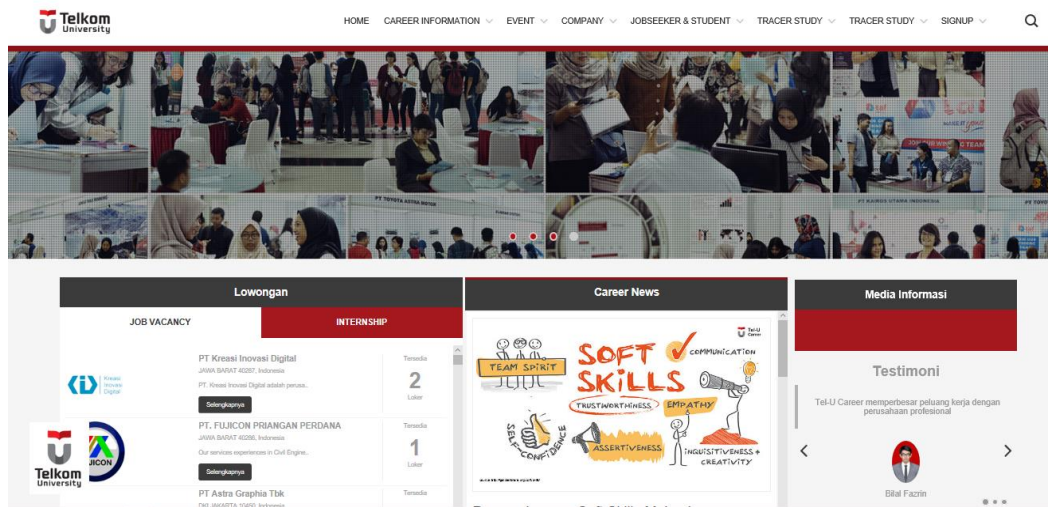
Telkom University

HOME CAREER INFORMATION EVENT COMPANY JOBSEEKER & STUDENT TRACER STUDY TRACER STUDY SIGNUP

Lowongan

JOB VACANCY INTERNSHIP

Kreasi Inovasi Digital

PT Kreasi Inovasi Digital
JAWA BARAT 40287, Indonesia
PT. Kreasi Inovasi Digital adalah perusa..
Selengkapnya

Tersedia
2
Loker

FUJICON

PT. FUJICON PRIANGAN PERDANA
JAWA BARAT 40286, Indonesia
Our services experiences in Civil Engine..
Selengkapnya

Tersedia
1
Loker

PT Astra Graphia Tbk
DKI JAKARTA 10450, Indonesia

Tersedia

Telkom University

Career News

Tel-U Career

SOFT SKILLS
TEAM SPIRIT
COMMUNICATION
TRUSTWORTHINESS
EMPATHY
SELF-CONFIDENCE
ASSERTIVENESS
INQUISITIVENESS + CREATIVITY

Media Informasi

Testimoni

Tel-U Career memperbesar peluang kerja dengan perusahaan profesional

Bilal Fazrin